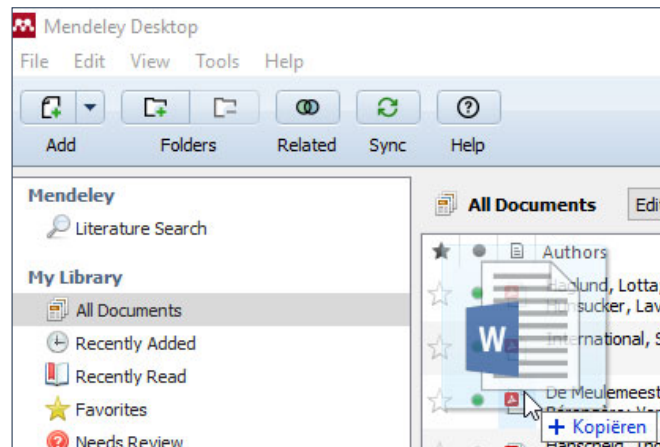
Mendeley Desktop

File Edit View Tools Help

Add Folders Related Sync Help

Mendeley
Literature Search

My Library
All Documents
Recently Added
Recently Read
Favorites
Needs Review

All Documents Edi

Authors
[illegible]lund, Lotta,
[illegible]sucker, La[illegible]
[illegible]ternational, S
De Meulemeest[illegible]
Hanscheid, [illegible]

W

+ Kopiëren